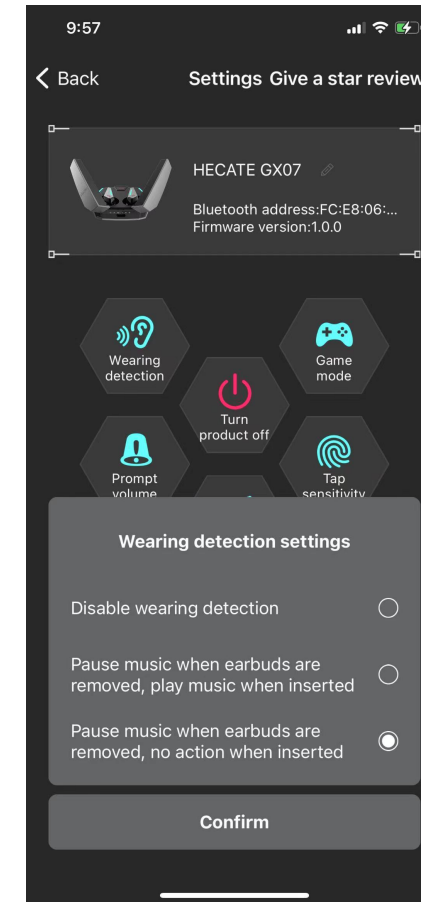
9:57

< Back

Settings

Give a star review

HECATE GX07

Bluetooth address:FC:E8:06:...
Firmware version:1.0.0

Wearing detection

Game mode

Turn product off

Prompt volume

Tap sensitivity

Wearing detection settings

Disable wearing detection

Pause music when earbuds are removed, play music when inserted

Pause music when earbuds are removed, no action when inserted

Confirm